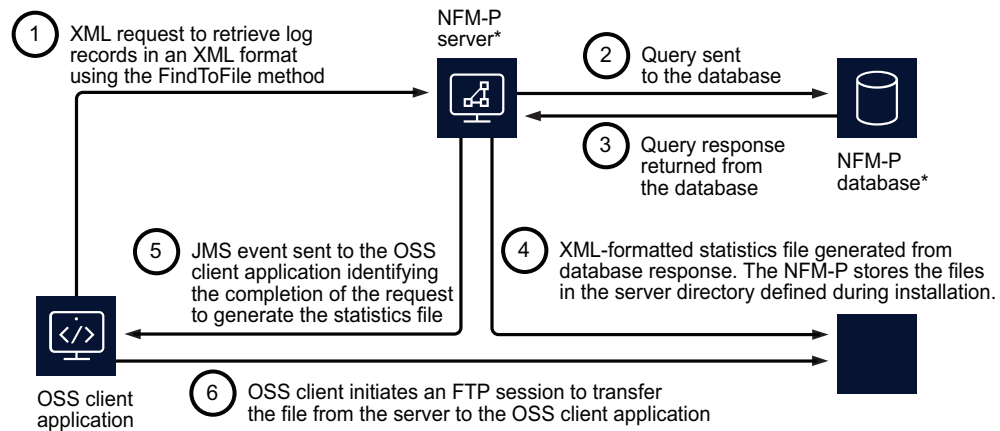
1 XML request to retrieve log records in an XML format using the FindToFile method

NFM-P server*

2 Query sent to the database

3 Query response returned from the database

NFM-P database*

5 JMS event sent to the OSS client application identifying the completion of the request to generate the statistics file

4 XML-formatted statistics file generated from database response. The NFM-P stores the files in the server directory defined during installation.

OSS client application

6 OSS client initiates an FTP session to transfer the file from the server to the OSS client application